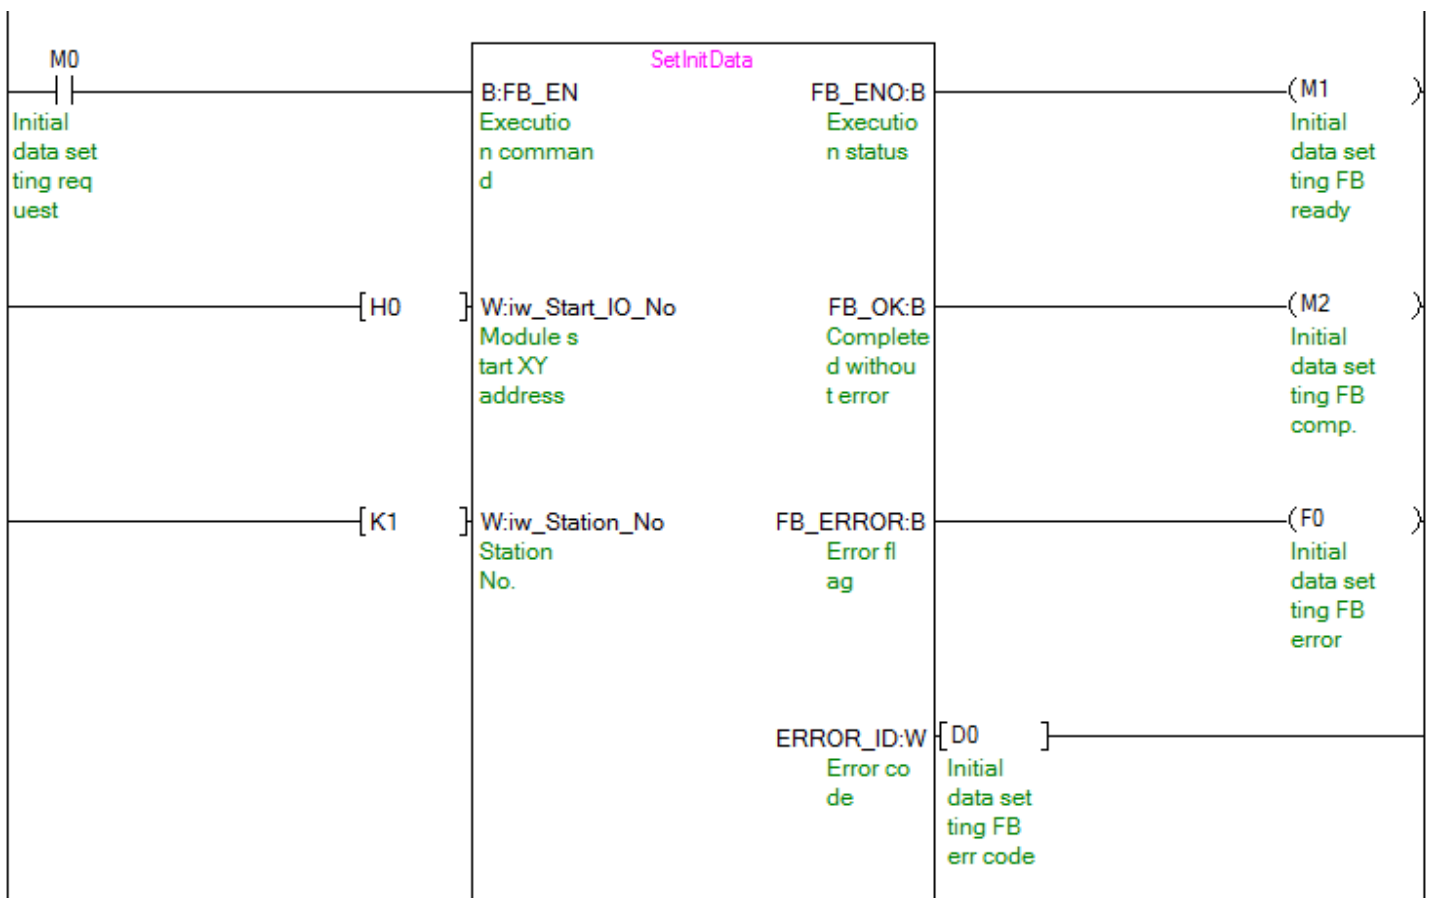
M0
Initial data setting request

SetInitData

B:FB_EN
Execution command

FB_ENO:B
Execution status

M1
Initial data setting FB ready

H0

W:iw_Start_IO_No
Module start XY address

FB_OK:B
Completed without error

M2
Initial data setting FB comp.

K1

W:iw_Station_No
Station No.

FB_ERROR:B
Error flag

F0
Initial data setting FB error

ERROR_ID:W
Error code

D0
Initial data setting FB err code